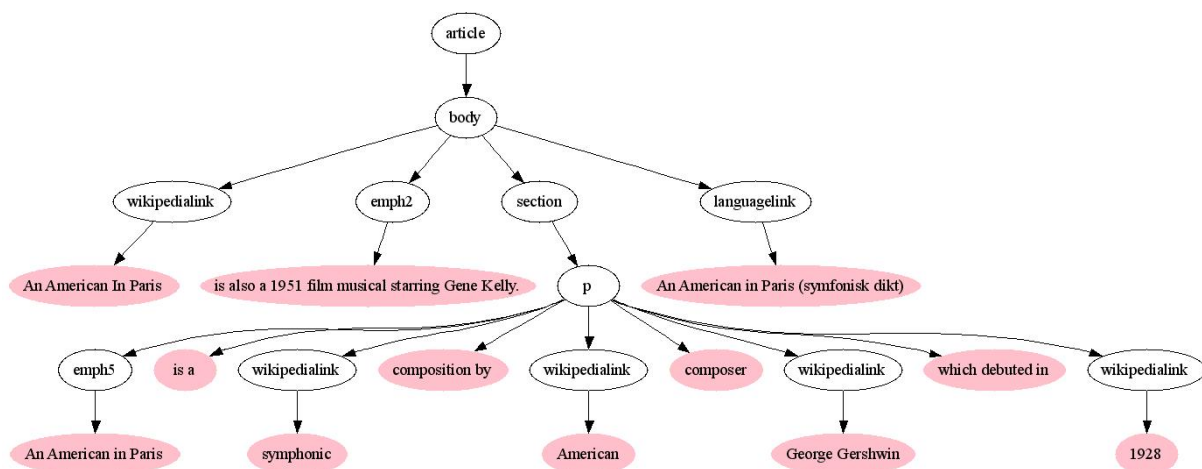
article

body

wikipedialink

emph2

section

languagelink

An American In Paris

is also a 1951 film musical starring Gene Kelly.

p

An American in Paris (symfonisk dikt)

emph5

is a

wikipedialink

composition by

wikipedialink

composer

wikipedialink

which debuted in

wikipedialink

An American in Paris

symphonic

American

George Gershwin

1928